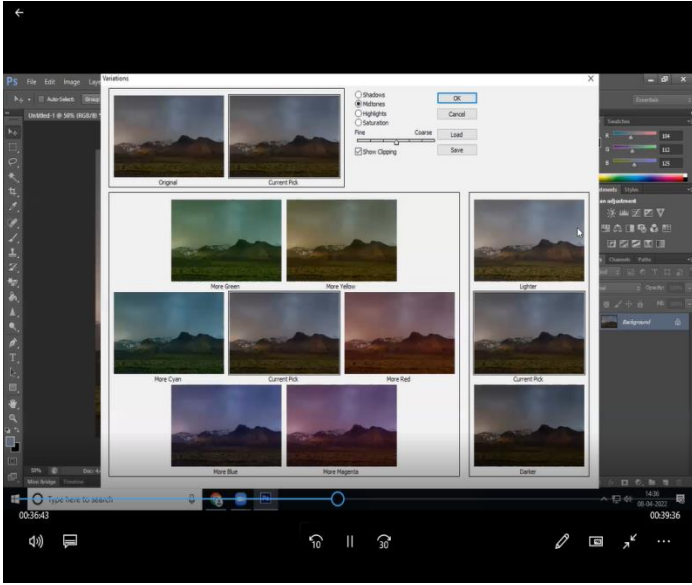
Ps File Edit Image Layer

Variations

Original

Current Pick

Shadows
Midtones
Highlights
Saturation

Fine Coarse

Show Clipping

OK
Cancel
Load
Save

More Green
More Yellow
More Cyan
Current Pick
More Red
More Blue
More Magenta

Lighter
Current Pick
Darker

Auto-Select:

Untitled-1 @ 50% (RGB/8)

Essentials

Swatches

R 104
G 112
B 125

Adjustments Styles

Channels Paths

Opacity:
Fill:

Background

50%

Mini Bridge Timeline

Type here to search

14:36
06-04-2022

00:36:43

00:39:36

10

30